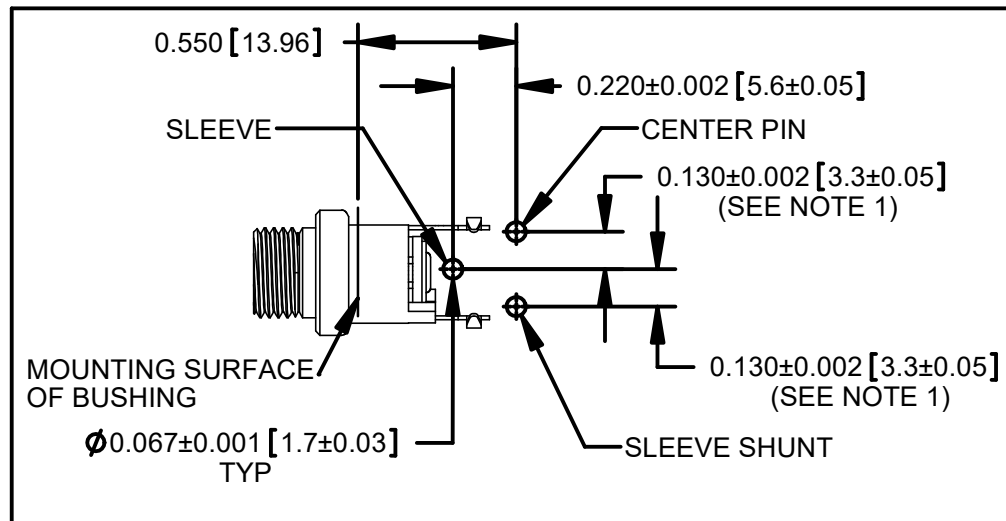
0.550 [13.96]

0.220±0.002 [5.6±0.05]

SLEEVE

CENTER PIN

0.130±0.002 [3.3±0.05]
(SEE NOTE 1)

MOUNTING SURFACE OF BUSHING

0.130±0.002 [3.3±0.05]
(SEE NOTE 1)

$\phi$0.067±0.001 [1.7±0.03]
TYP

SLEEVE SHUNT